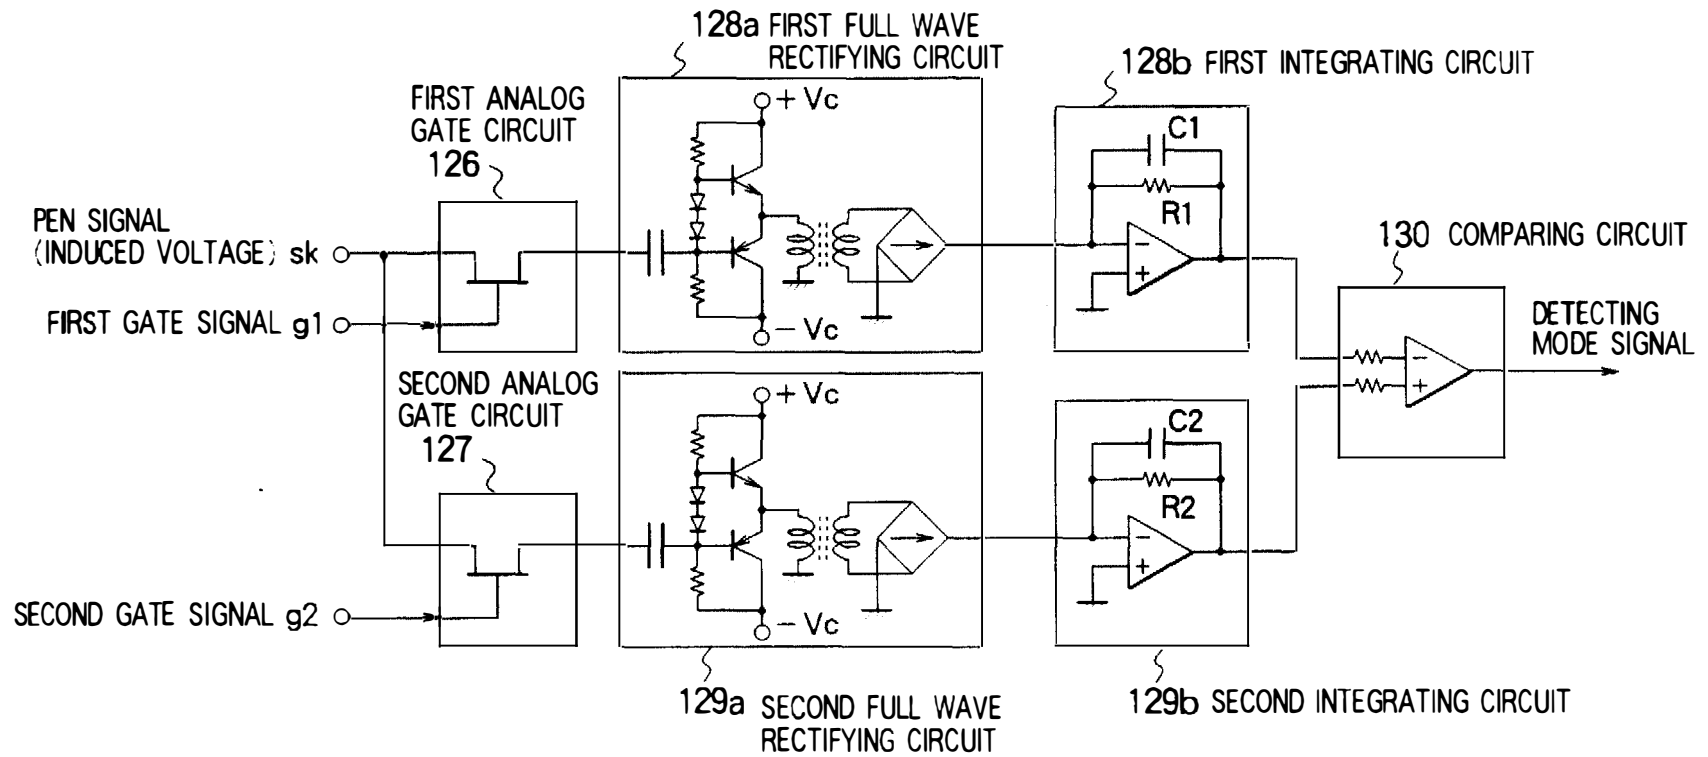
128a FIRST FULL WAVE RECTIFYING CIRCUIT

128b FIRST INTEGRATING CIRCUIT

FIRST ANALOG GATE CIRCUIT
126

+ Vc

C1

R1

PEN SIGNAL (INDUCED VOLTAGE) sk

130 COMPARING CIRCUIT

FIRST GATE SIGNAL g1

− Vc

DETECTING MODE SIGNAL

SECOND ANALOG GATE CIRCUIT
127

+ Vc

C2

R2

SECOND GATE SIGNAL g2

− Vc

129a SECOND FULL WAVE RECTIFYING CIRCUIT

129b SECOND INTEGRATING CIRCUIT